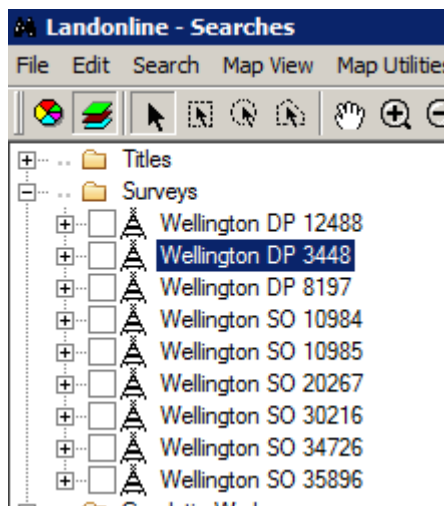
Landonline - Searches

File Edit Search Map View Map Utilitie

Titles
Surveys
Wellington DP 12488
Wellington DP 3448
Wellington DP 8197
Wellington SO 10984
Wellington SO 10985
Wellington SO 20267
Wellington SO 30216
Wellington SO 34726
Wellington SO 35896
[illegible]